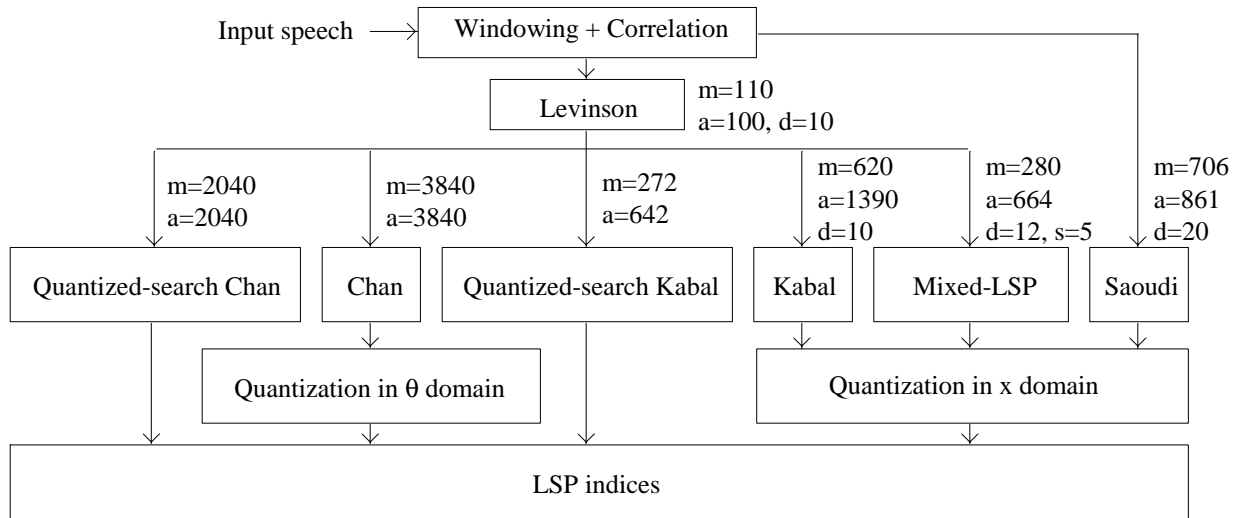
Input speech

Windowing + Correlation

Levinson

m=110
a=100, d=10

m=2040
a=2040

m=3840
a=3840

m=272
a=642

m=620
a=1390
d=10

m=280
a=664
d=12, s=5

m=706
a=861
d=20

Quantized-search Chan

Chan

Quantized-search Kabal

Kabal

Mixed-LSP

Saoudi

Quantization in $\theta$ domain

Quantization in x domain

LSP indices